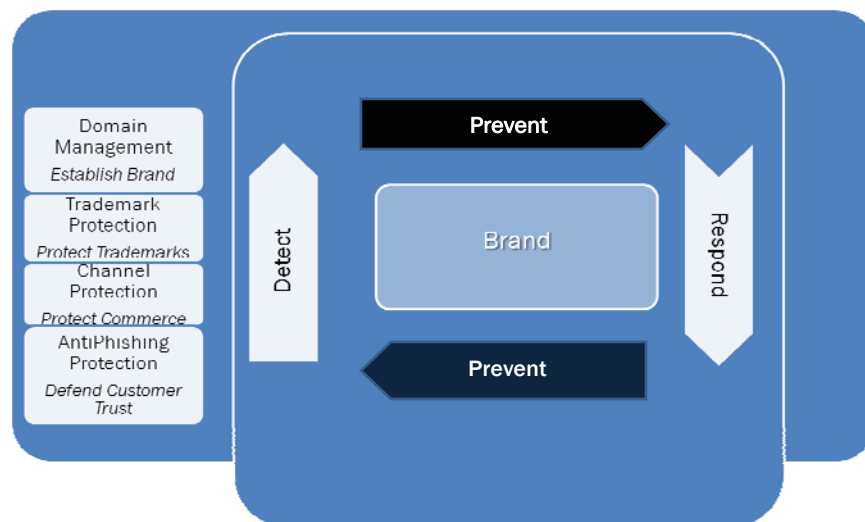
Domain Management
*Establish Brand*

Trademark Protection
*Protect Trademarks*

Channel Protection
*Protect Commerce*

AntiPhishing Protection
*Defend Customer Trust*

Prevent

Detect

Brand

Respond

Prevent